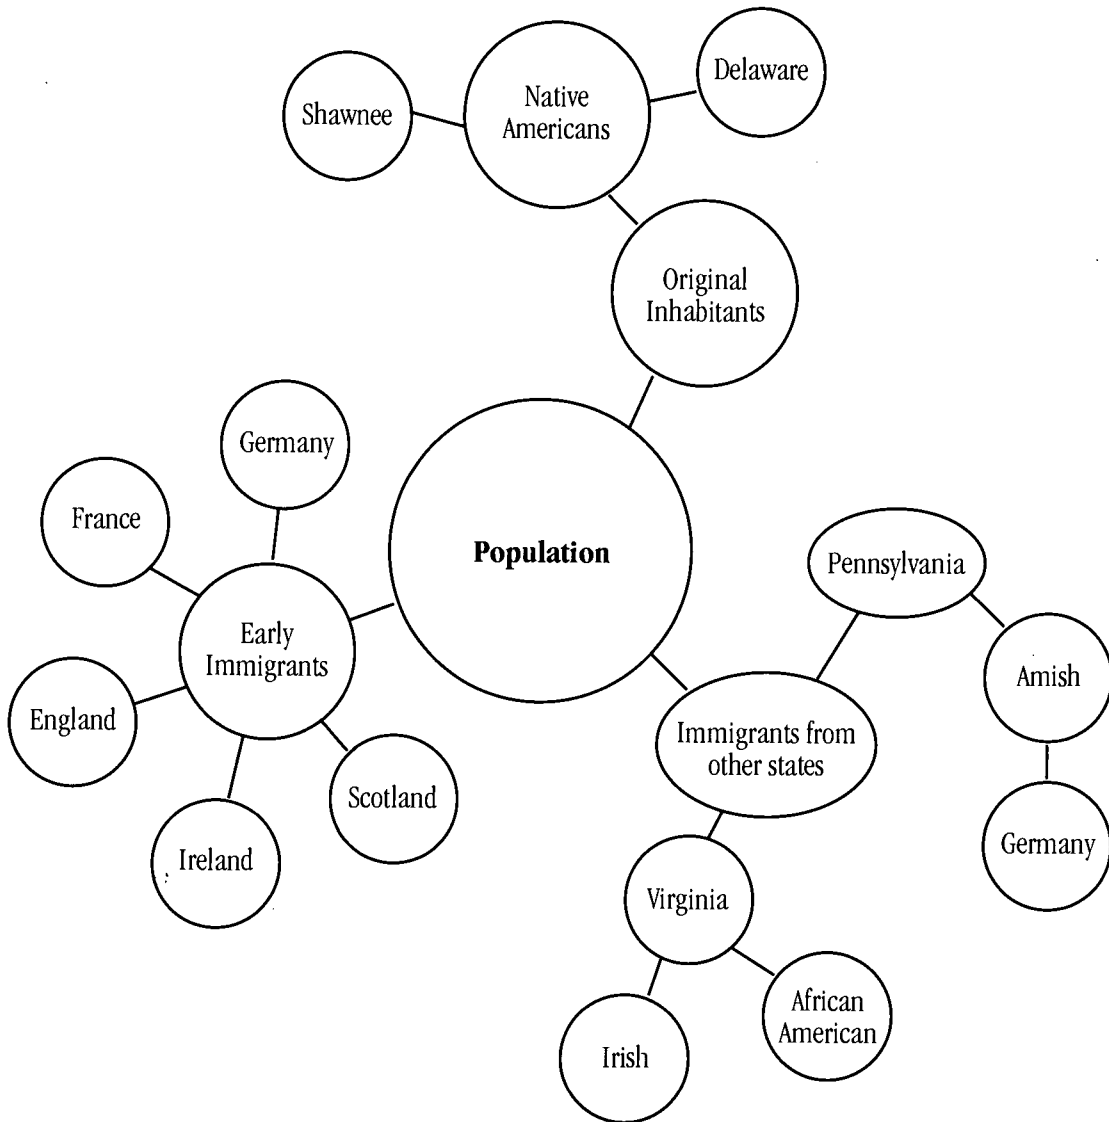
Shawnee

Native Americans

Delaware

Original Inhabitants

Germany

France

Population

Early Immigrants

England

Scotland

Ireland

Pennsylvania

Amish

Immigrants from other states

Germany

Virginia

African American

Irish